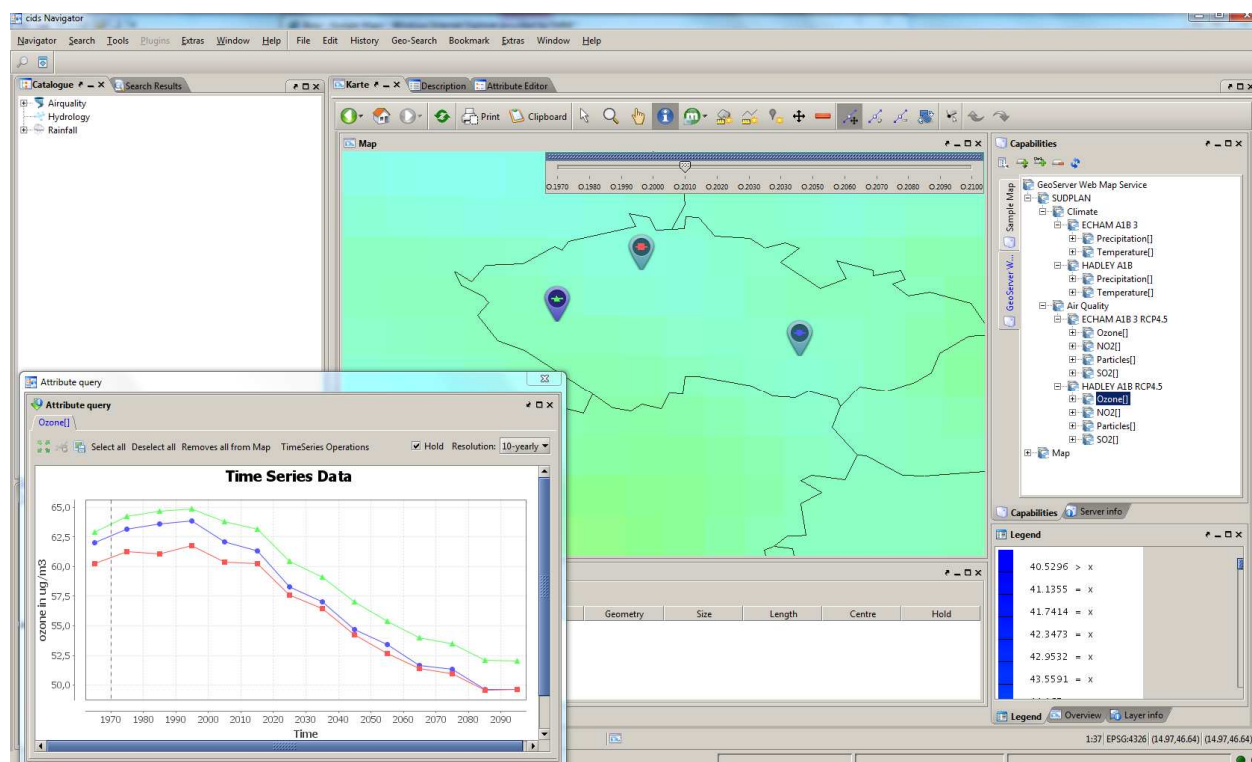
cids Navigator

Navigator Search Tools Plugins Extras Window Help File Edit History Geo-Search Bookmark Extras Window Help

Catalogue Search Results

Airquality
Hydrology
Rainfall

Karte Description Attribute Editor

Print Clipboard

Map

1970 1980 1990 2000 2010 2020 2030 2040 2050 2060 2070 2080 2090 2100

Capabilities

Sample Map
GeoServer W...

GeoServer Web Map Service
SUDPLAN
Climate
ECHAM A1B 3
Precipitation[]
Temperature[]
HADLEY A1B
Precipitation[]
Temperature[]
Air Quality
ECHAM A1B 3 RCP4.5
Ozone[]
NO2[]
Particles[]
SO2[]
HADLEY A1B RCP4.5
Ozone[]
NO2[]
Particles[]
SO2[]
Map

Capabilities Server info

Legend

40.5296 > x
41.1355 = x
41.7414 = x
42.3473 = x
42.9532 = x
43.5591 = x

Legend Overview Layer info

Attribute query

Attribute query

Ozone[]

Select all Deselect all Removes all from Map TimeSeries Operations Hold Resolution: 10-yearly

Time Series Data

65,0
62,5
60,0
57,5
55,0
52,5
50,0

ozone in ug/m3

1970 1980 1990 2000 2010 2020 2030 2040 2050 2060 2070 2080 2090

Time

| Geometry | Size | Length | Centre | Hold |
|---|---|---|---|---|

1:37 EPSG:4326 (14.97,46.64) (14.97,46.64)